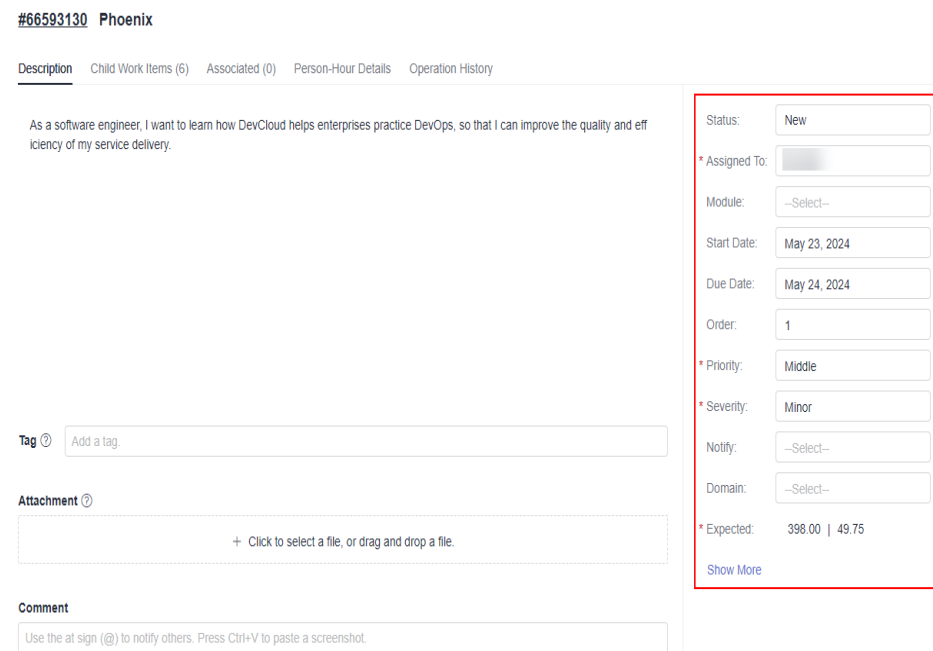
#66593130 Phoenix

Description Child Work Items (6) Associated (0) Person-Hour Details Operation History

As a software engineer, I want to learn how DevCloud helps enterprises practice DevOps, so that I can improve the quality and efficiency of my service delivery.

Tag ⑦ Add a tag.

Attachment ⑦

+ Click to select a file, or drag and drop a file.

Comment

Use the at sign (@) to notify others. Press Ctrl+V to paste a screenshot.

Status: New
* Assigned To: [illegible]
Module: --Select--
Start Date: May 23, 2024
Due Date: May 24, 2024
Order: 1
* Priority: Middle
* Severity: Minor
Notify: --Select--
Domain: --Select--
* Expected: 398.00 | 49.75
Show More